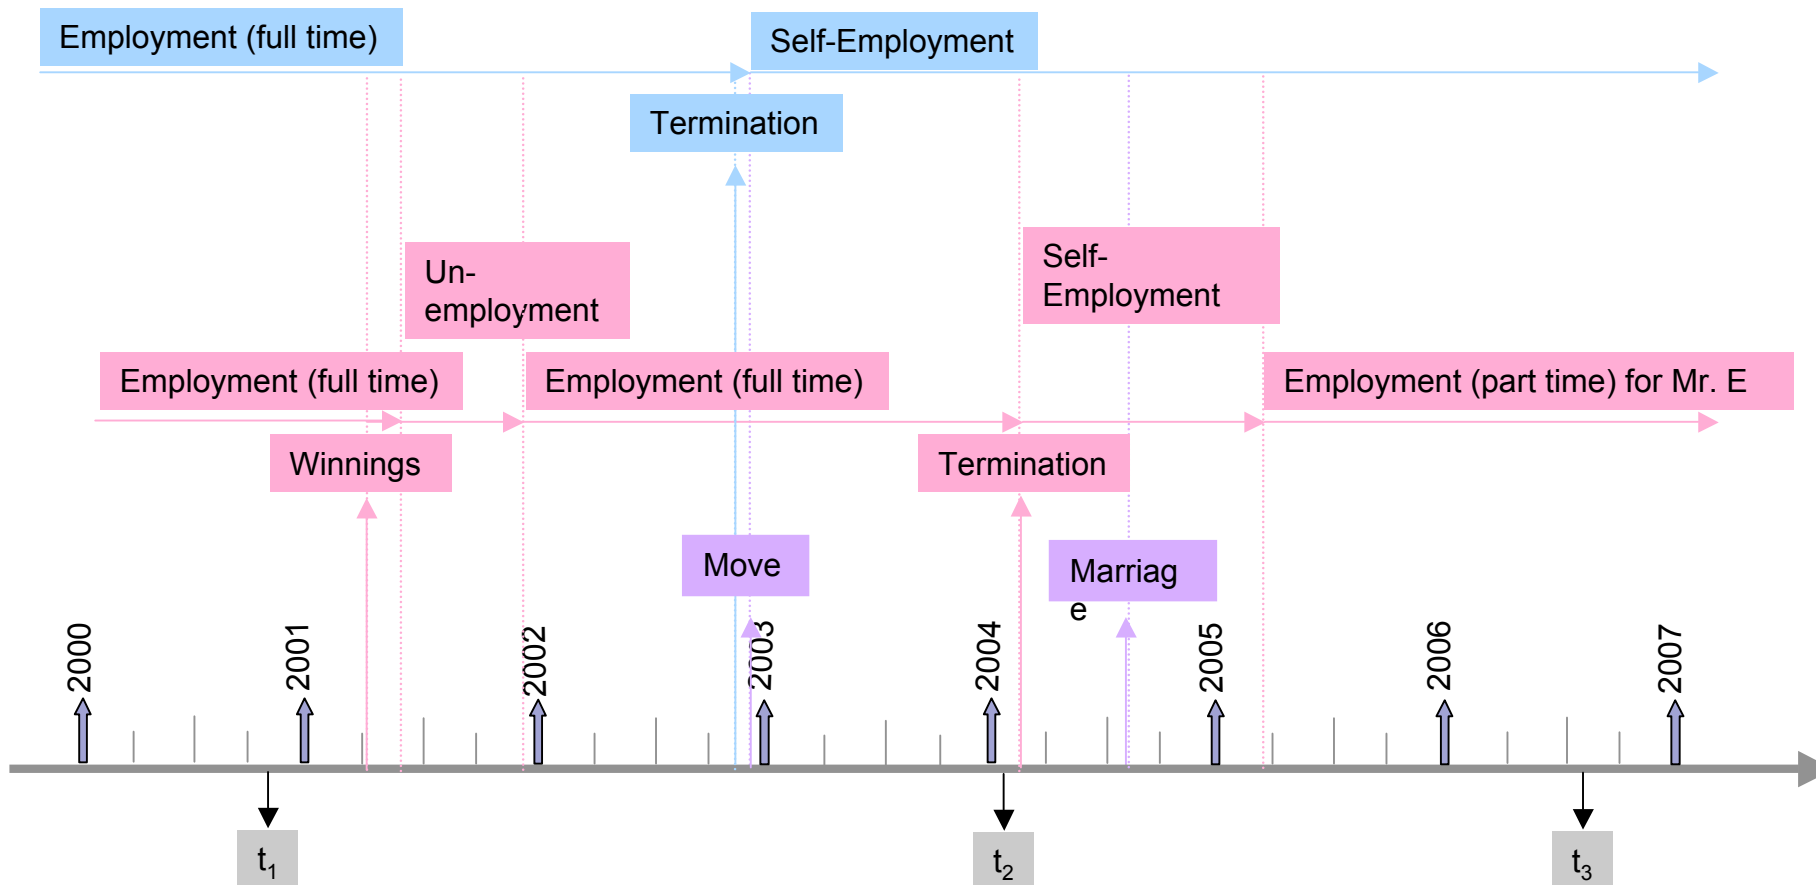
Employment (full time)

Self-Employment

Termination

Un-employment

Self-Employment

Employment (full time)

Employment (full time)

Employment (part time) for Mr. E

Winnings

Termination

Move

Marriag e

2000

2001

2002

2003

2004

2005

2006

2007

$t_1$

$t_2$

$t_3$